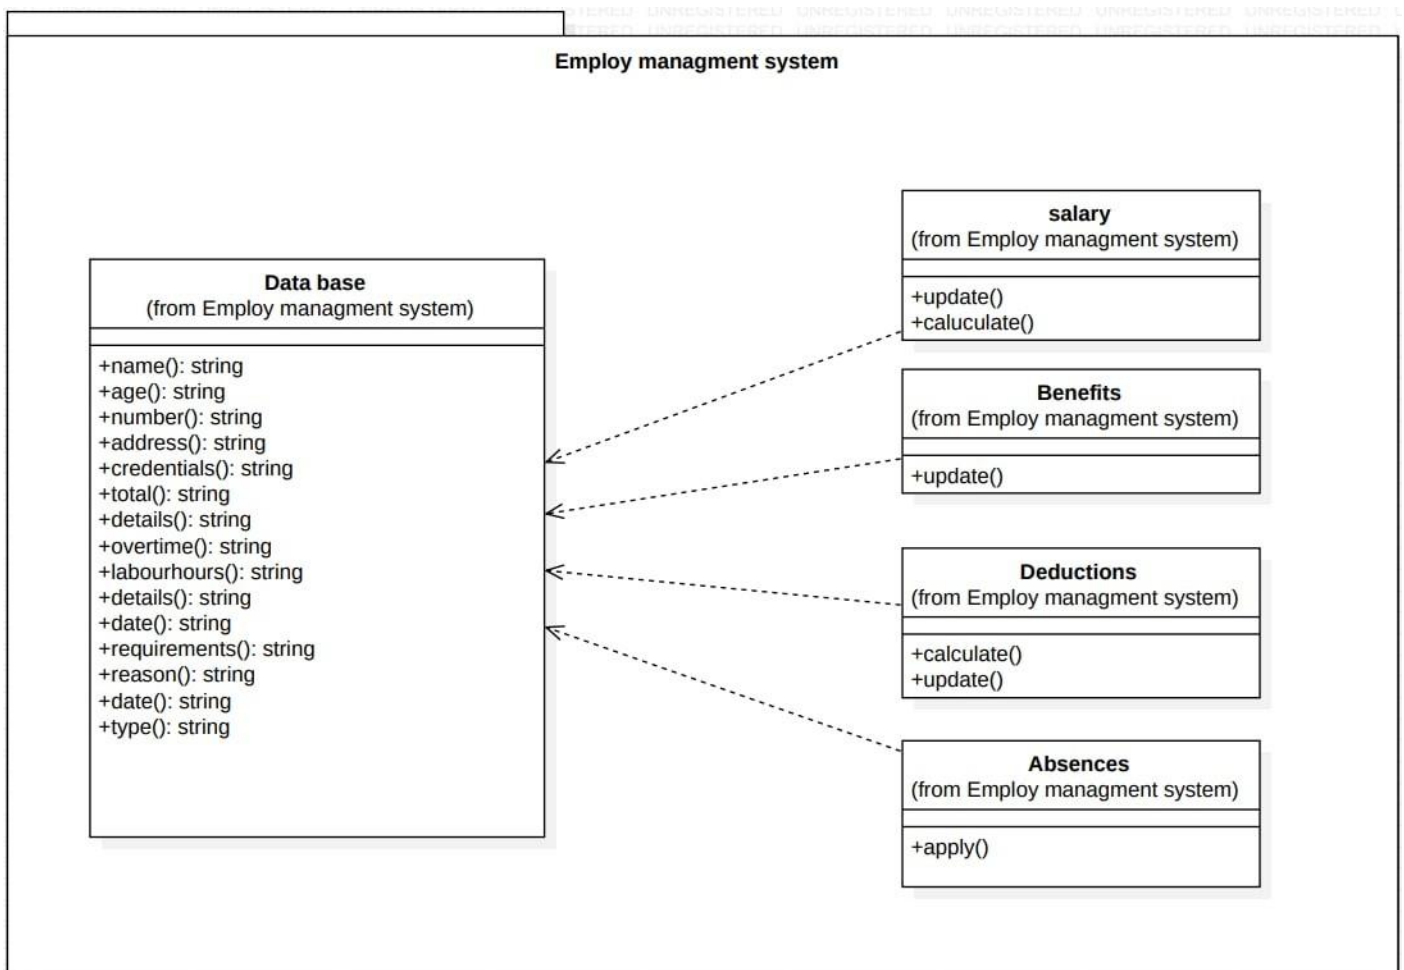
UNREGISTERED UNREGISTERED UNREGISTERED UNREGISTERED UNREGISTERED UNREGISTERED

Employ managment system

Data base
(from Employ managment system)

+name(): string
+age(): string
+number(): string
+address(): string
+credentials(): string
+total(): string
+details(): string
+overtime(): string
+labourhours(): string
+details(): string
+date(): string
+requirements(): string
+reason(): string
+date(): string
+type(): string

salary
(from Employ managment system)

+update()
+caluculate()

Benefits
(from Employ managment system)

+update()

Deductions
(from Employ managment system)

+calculate()
+update()

Absences
(from Employ managment system)

+apply()